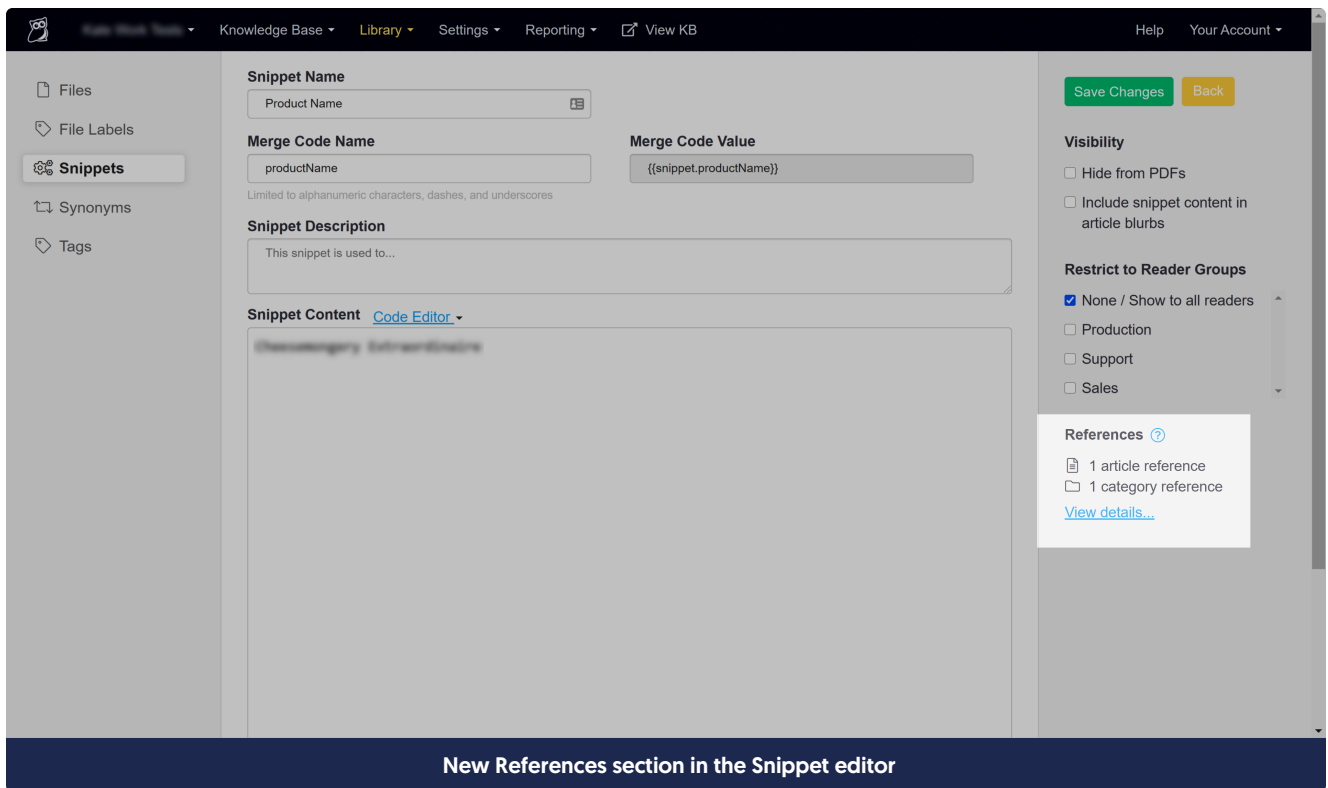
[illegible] Knowledge Base Library Settings Reporting View KB Help Your Account

Files
File Labels
Snippets
Synonyms
Tags

Snippet Name
Product Name

Merge Code Name
productName
Limited to alphanumeric characters, dashes, and underscores

Merge Code Value
{{snippet.productName}}

Snippet Description
This snippet is used to...

Snippet Content Code Editor
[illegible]

Save Changes Back

Visibility
Hide from PDFs
Include snippet content in article blurbs

Restrict to Reader Groups
None / Show to all readers
Production
Support
Sales

References
1 article reference
1 category reference
View details...

New References section in the Snippet editor